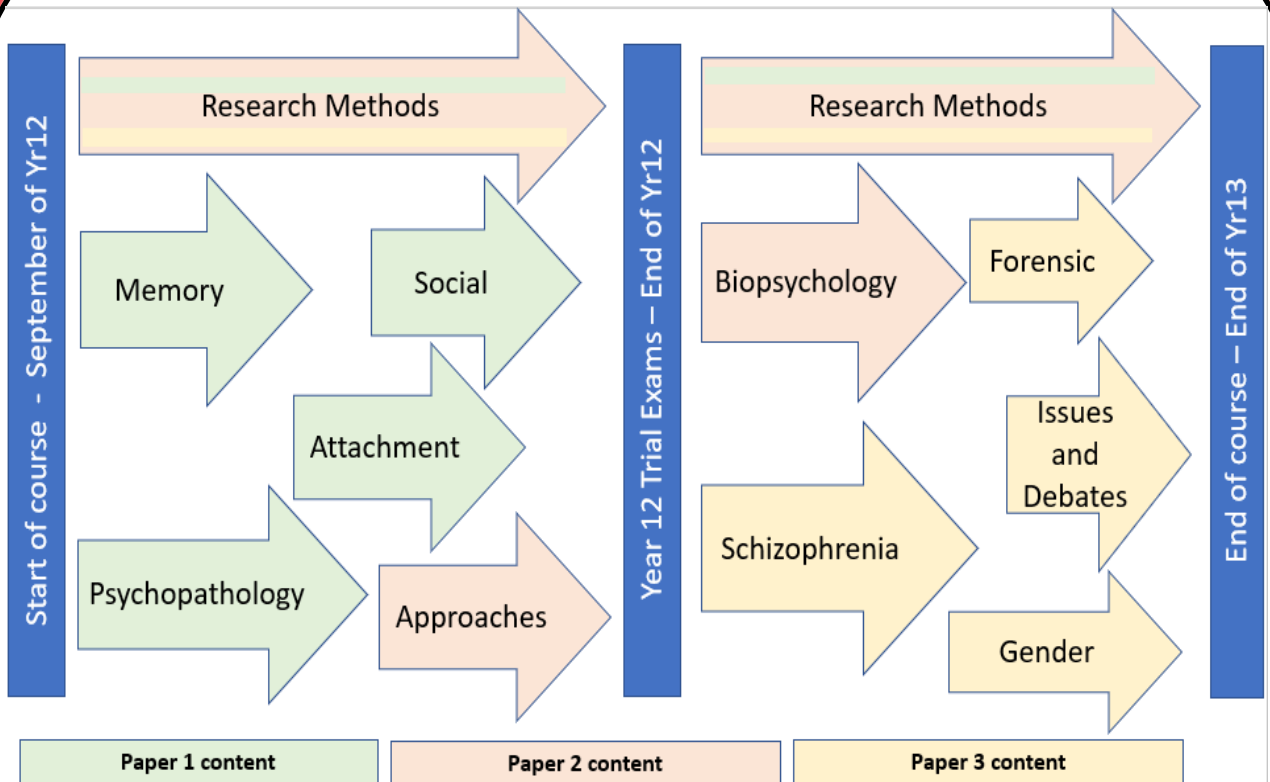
Start of course - September of Yr12

Research Methods

Memory

Social

Attachment

Psychopathology

Approaches

Year 12 Trial Exams – End of Yr12

Research Methods

Biopsychology

Forensic

Issues and Debates

Schizophrenia

Gender

End of course – End of Yr13

Paper 1 content

Paper 2 content

Paper 3 content